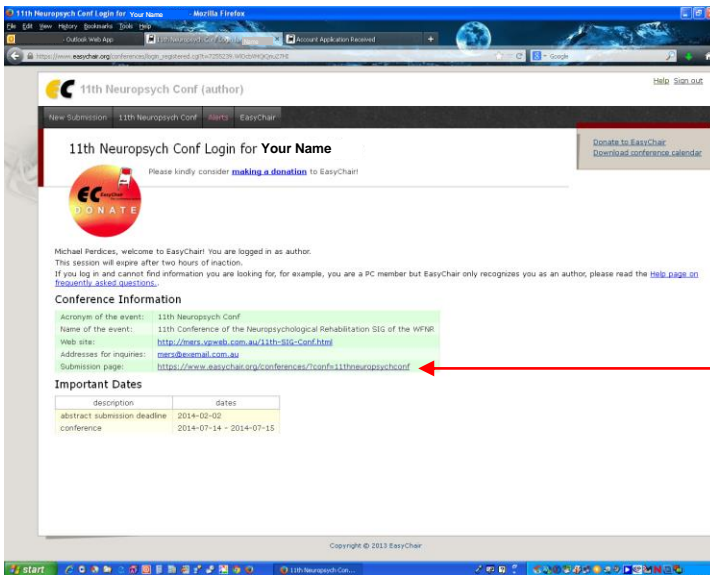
11th Neuropsych Conf Login for Your Name - Mozilla Firefox

File Edit View History Bookmarks Tools Help

Outlook Web App | 11th Neuropsych Conf Login | Account Application Received

https://www.easychair.org/conferences/login_registered.cgi?a=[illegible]

Google

11th Neuropsych Conf (author)

Help Sign out

New Submission 11th Neuropsych Conf Alerts EasyChair

11th Neuropsych Conf Login for Your Name

Please kindly consider making a donation to EasyChair!

EC DONATE

Donate to EasyChair
Download conference calendar

Michael Perdices, welcome to EasyChair! You are logged in as author.
This session will expire after two hours of inaction.
If you log in and cannot find information you are looking for, for example, you are a PC member but EasyChair only recognizes you as an author, please read the Help page on frequently asked questions.

Conference Information

| | |
|---|---|
| Acronym of the event: | 11th Neuropsych Conf |
| Name of the event: | 11th Conference of the Neuropsychological Rehabilitation SIG of the WFNR |
| Web site: | http://mers.vpweb.com.au/11th-SIG-Conf.html |
| Addresses for inquiries: | mers@exemail.com.au |
| Submission page: | https://www.easychair.org/conferences/?conf=11thneuropsychconf |

Important Dates

| description | dates |
|---|---|
| abstract submission deadline | 2014-02-02 |
| conference | 2014-07-14 - 2014-07-15 |

Copyright © 2013 EasyChair

start | 11th Neuropsych Con...